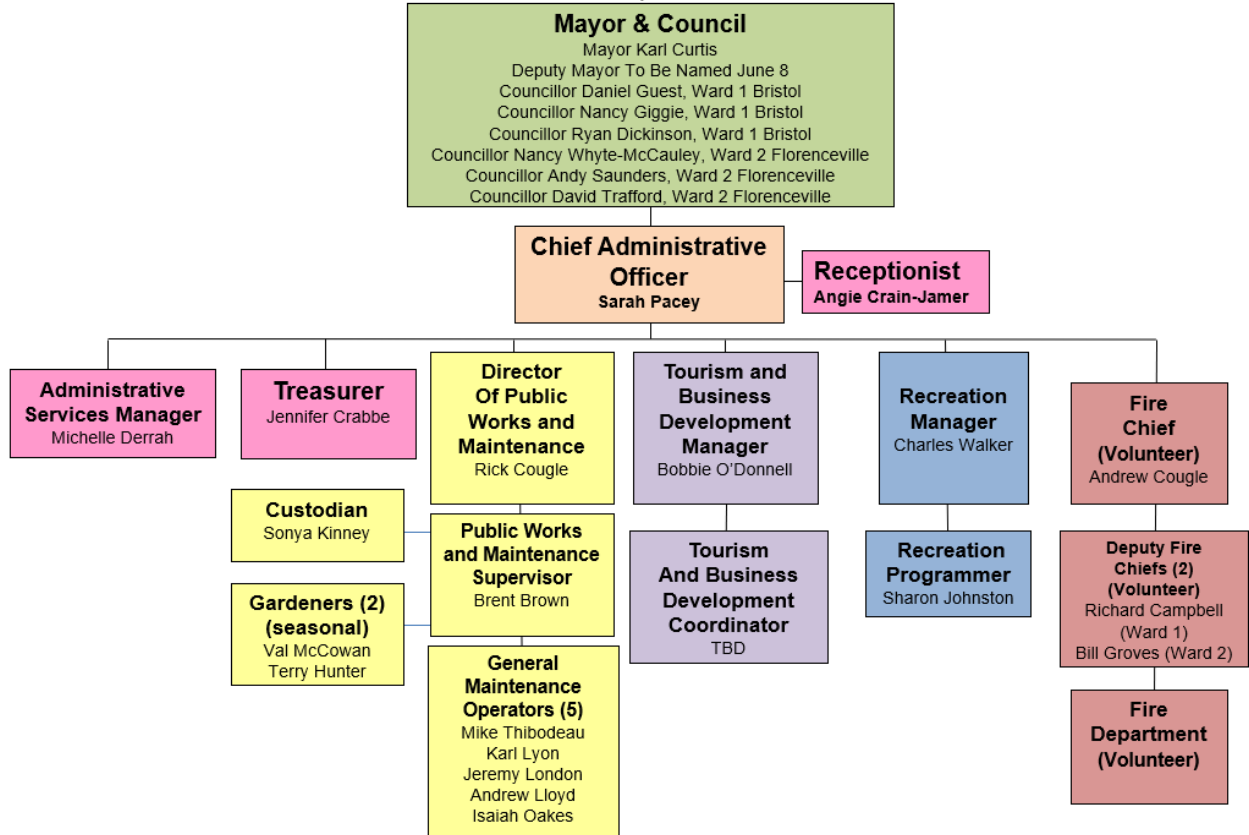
Mayor & Council
Mayor Karl Curtis
Deputy Mayor To Be Named June 8
Councillor Daniel Guest, Ward 1 Bristol
Councillor Nancy Giggie, Ward 1 Bristol
Councillor Ryan Dickinson, Ward 1 Bristol
Councillor Nancy Whyte-McCauley, Ward 2 Florenceville
Councillor Andy Saunders, Ward 2 Florenceville
Councillor David Trafford, Ward 2 Florenceville

Chief Administrative Officer
Sarah Pacey

Receptionist
Angie Crain-Jamer

Administrative Services Manager
Michelle Derrah

Treasurer
Jennifer Crabbe

Director Of Public Works and Maintenance
Rick Cougle

Tourism and Business Development Manager
Bobbie O'Donnell

Recreation Manager
Charles Walker

Fire Chief (Volunteer)
Andrew Cougle

Custodian
Sonya Kinney

Public Works and Maintenance Supervisor
Brent Brown

Gardeners (2) (seasonal)
Val McCowan
Terry Hunter

General Maintenance Operators (5)
Mike Thibodeau
Karl Lyon
Jeremy London
Andrew Lloyd
Isaiah Oakes

Tourism And Business Development Coordinator
TBD

Recreation Programmer
Sharon Johnston

Deputy Fire Chiefs (2) (Volunteer)
Richard Campbell (Ward 1)
Bill Groves (Ward 2)

Fire Department (Volunteer)